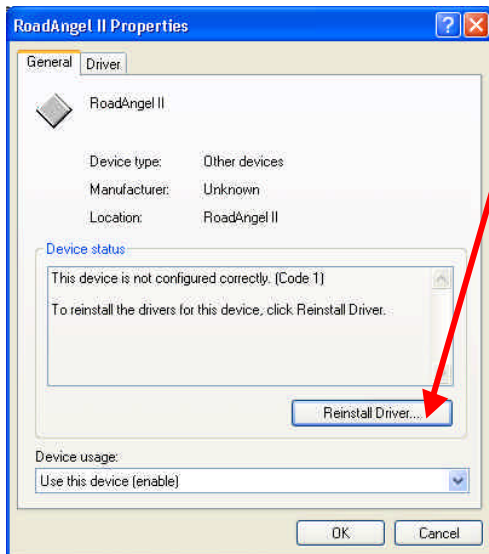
RoadAngel II Properties

General Driver

RoadAngel II

Device type: Other devices

Manufacturer: Unknown

Location: RoadAngel II

Device status

This device is not configured correctly. (Code 1)

To reinstall the drivers for this device, click Reinstall Driver.

Reinstall Driver...

Device usage:

Use this device (enable)

OK Cancel